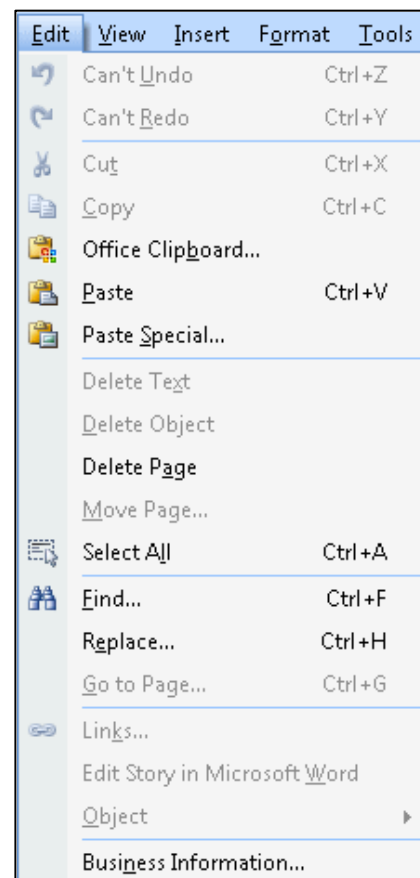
Edit View Insert Format Tools

Can't Undo Ctrl+Z
Can't Redo Ctrl+Y
Cut Ctrl+X
Copy Ctrl+C
Office Clipboard...
Paste Ctrl+V
Paste Special...
Delete Text
Delete Object
Delete Page
Move Page...
Select All Ctrl+A
Find... Ctrl+F
Replace... Ctrl+H
Go to Page... Ctrl+G
Links...
Edit Story in Microsoft Word
Object
Business Information...